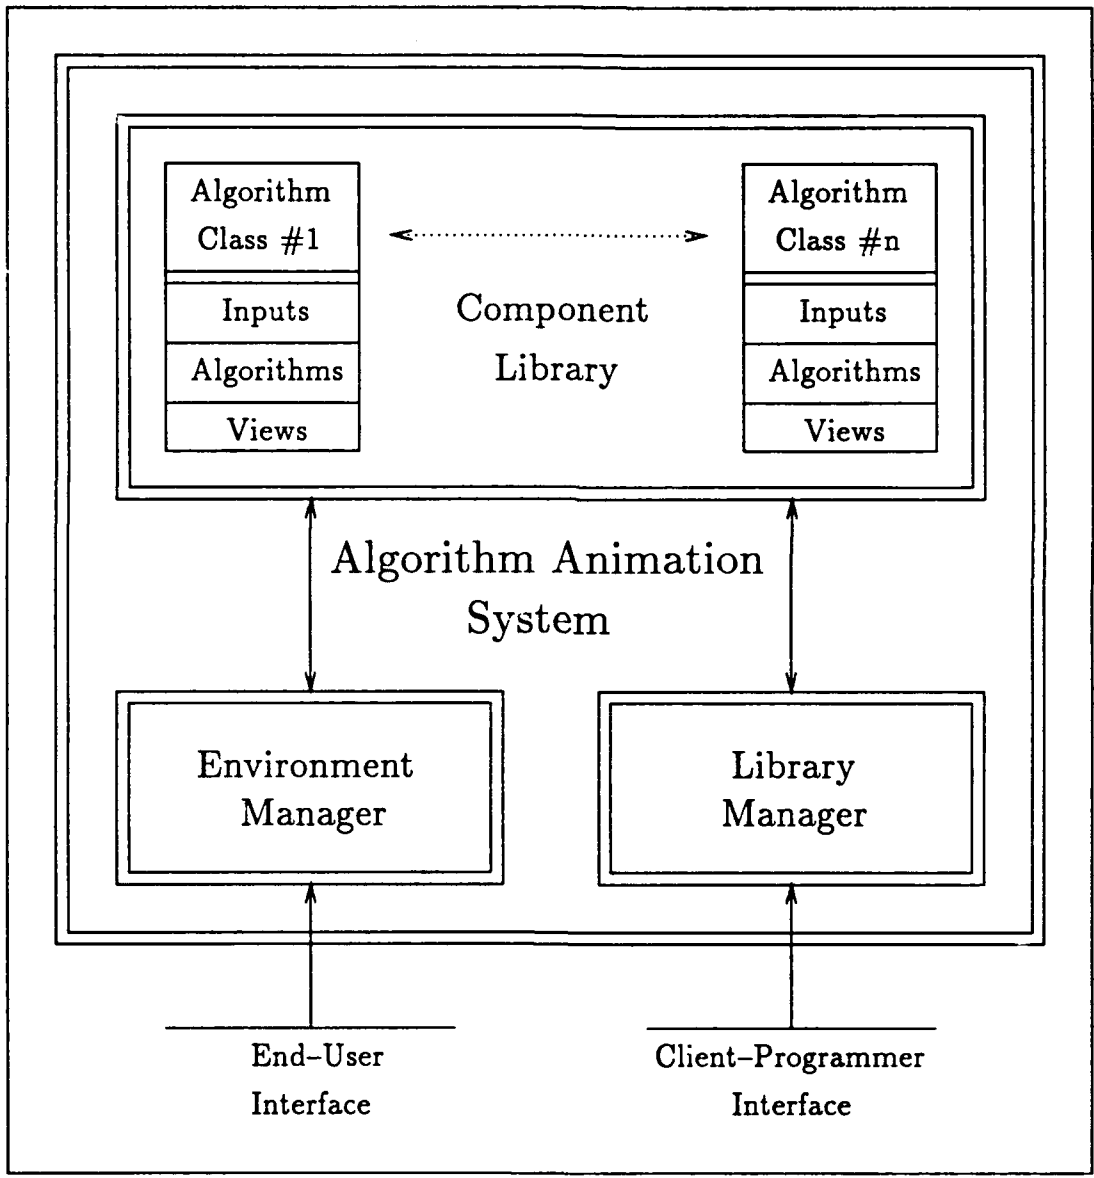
Algorithm Class #1

Inputs

Algorithms

Views

Component Library

Algorithm Class #n

Inputs

Algorithms

Views

Algorithm Animation System

Environment Manager

Library Manager

End–User Interface

Client–Programmer Interface